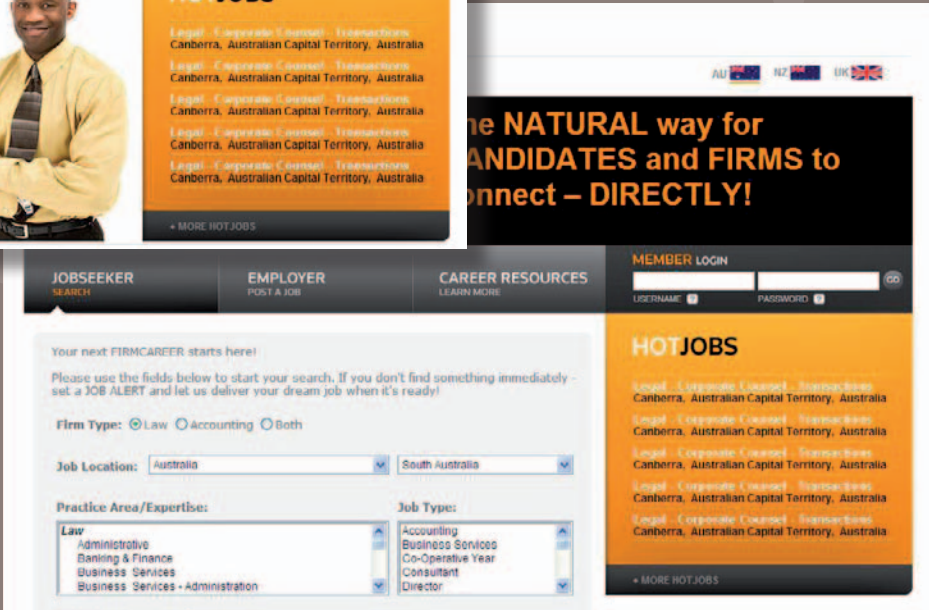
JOBS

Legal - Corporate Counsel - Transactions
Canberra, Australian Capital Territory, Australia

Legal - Corporate Counsel - Transactions
Canberra, Australian Capital Territory, Australia

Legal - Corporate Counsel - Transactions
Canberra, Australian Capital Territory, Australia

Legal - Corporate Counsel - Transactions
Canberra, Australian Capital Territory, Australia

Legal - Corporate Counsel - Transactions
Canberra, Australian Capital Territory, Australia

» MORE HOTJOBS

AU NZ UK

he NATURAL way for ANDIDATES and FIRMS to onnect – DIRECTLY!

JOBSEEKER
SEARCH

EMPLOYER
POST A JOB

CAREER RESOURCES
LEARN MORE

MEMBER LOGIN
GO
USERNAME ? PASSWORD ?

Your next FIRMCAREER starts here!

Please use the fields below to start your search. If you don't find something immediately - set a JOB ALERT and let us deliver your dream job when it's ready!

Firm Type: Law Accounting Both

Job Location: Australia South Australia

Practice Area/Expertise:
Law
Administrative
Banking & Finance
Business Services
Business Services - Administration

Job Type:
Accounting
Business Services
Co-Operative Year
Consultant
Director

HOTJOBS

Legal - Corporate Counsel - Transactions
Canberra, Australian Capital Territory, Australia

Legal - Corporate Counsel - Transactions
Canberra, Australian Capital Territory, Australia

Legal - Corporate Counsel - Transactions
Canberra, Australian Capital Territory, Australia

Legal - Corporate Counsel - Transactions
Canberra, Australian Capital Territory, Australia

Legal - Corporate Counsel - Transactions
Canberra, Australian Capital Territory, Australia

» MORE HOTJOBS